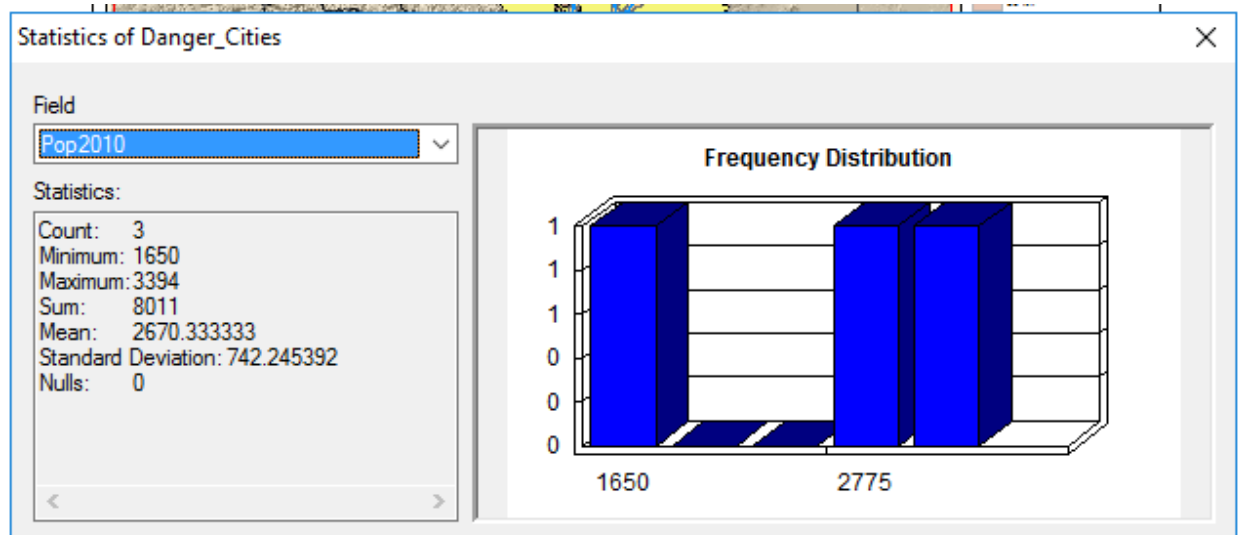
Statistics of Danger_Cities

Field

Pop2010

Statistics:

Count: 3
Minimum: 1650
Maximum: 3394
Sum: 8011
Mean: 2670.333333
Standard Deviation: 742.245392
Nulls: 0

Frequency Distribution

1
1
1
0
0
0

1650
2775